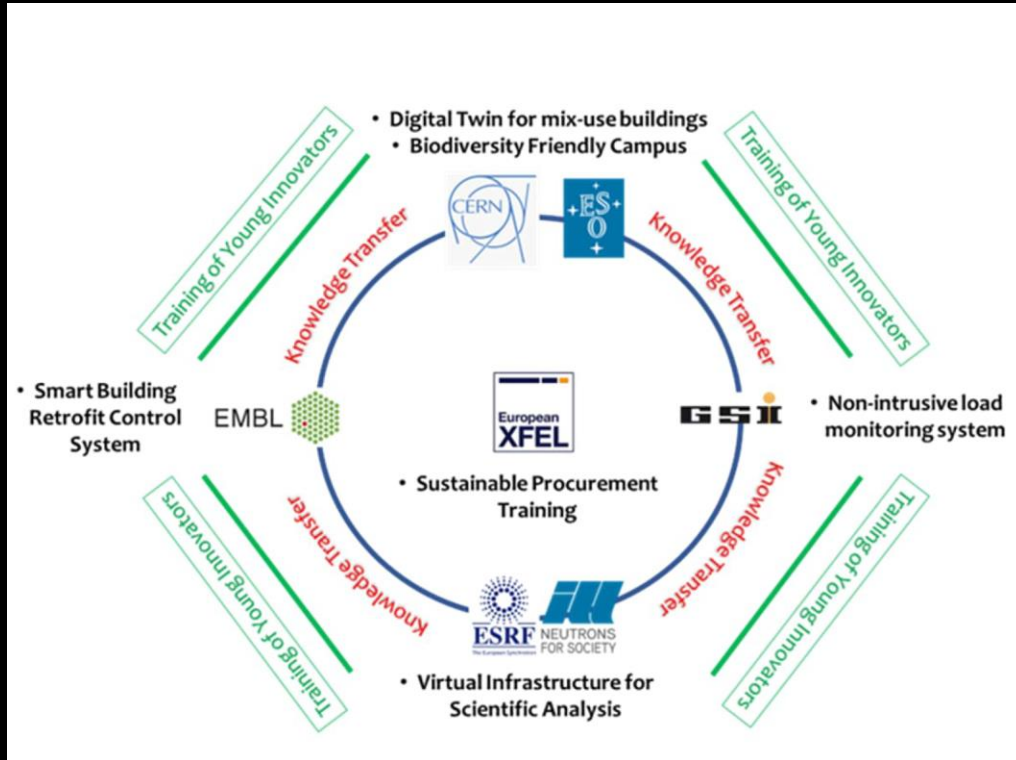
• Digital Twin for mix-use buildings
• Biodiversity Friendly Campus

Training of Young Innovators

Knowledge Transfer

CERN

ESO

Knowledge Transfer

Training of Young Innovators

• Smart Building Retrofit Control System

EMBL

European XFEL

GSI

• Non-intrusive load monitoring system

• Sustainable Procurement Training

Training of Young Innovators

Knowledge Transfer

ESRF The European Synchrotron

ILL NEUTRONS FOR SOCIETY

Knowledge Transfer

Training of Young Innovators

• Virtual Infrastructure for Scientific Analysis